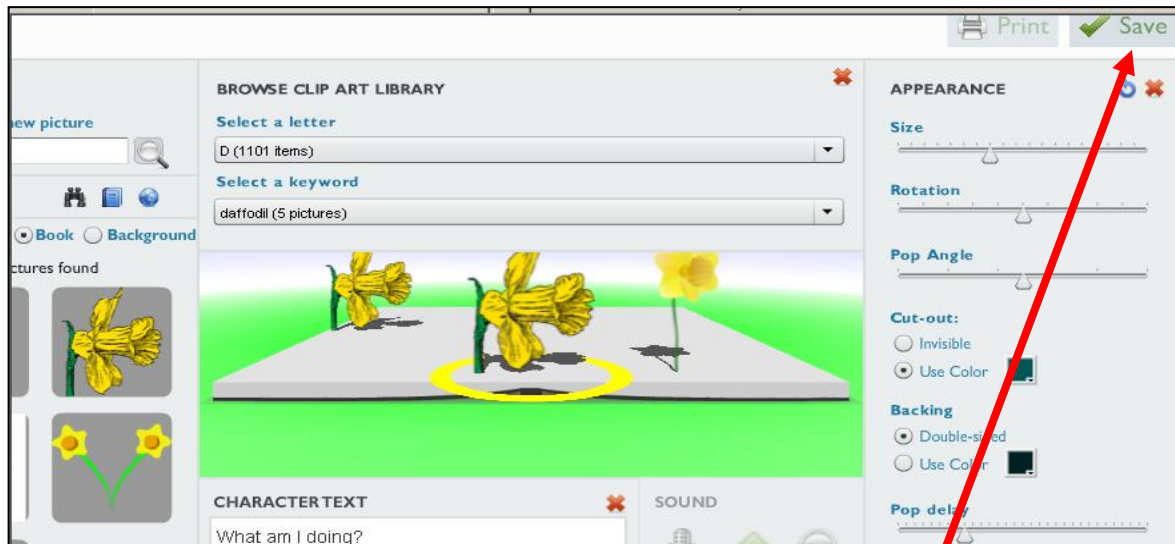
Print Save

new picture

Book Background

ctures found

BROWSE CLIP ART LIBRARY

Select a letter

D (1101 items)

Select a keyword

daffodil (5 pictures)

CHARACTER TEXT

What am I doing?

SOUND

APPEARANCE

Size

Rotation

Pop Angle

Cut-out:

Invisible

Use Color

Backing

Double-sided

Use Color

Pop delay